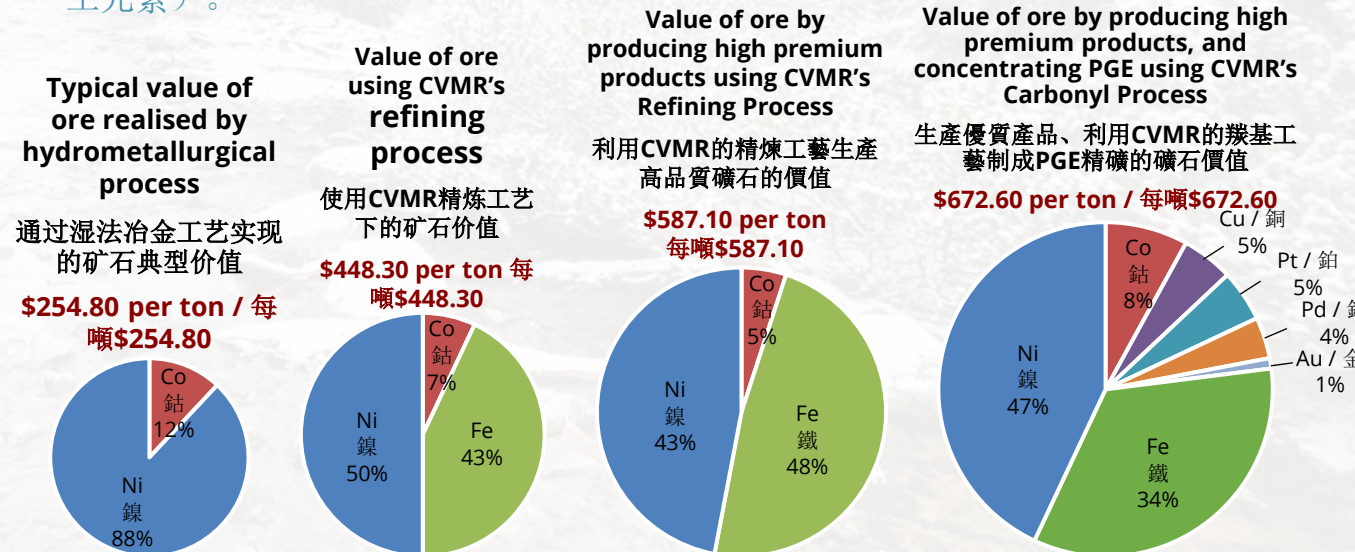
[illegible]

Typical value of ore realised by hydrometallurgical process

通过湿法冶金工艺实现的矿石典型价值

$254.80 per ton / 每噸$254.80

Co
鈷
12%

Ni
鎳
88%

Value of ore using CVMR's refining process

使用CVMR精炼工艺下的矿石价值

$448.30 per ton 每噸$448.30

Co
鈷
7%

Ni
鎳
50%

Fe
43%

Value of ore by producing high premium products using CVMR's Refining Process

利用CVMR的精煉工藝生產高品質礦石的價值

$587.10 per ton 每噸$587.10

Co
鈷
5%

Ni
鎳
43%

Fe
鐵
48%

Value of ore by producing high premium products, and concentrating PGE using CVMR's Carbonyl Process

生產優質產品、利用CVMR的羰基工藝制成PGE精礦的礦石價值

$672.60 per ton / 每噸$672.60

Co
鈷
8%

Cu / 銅
5%

Pt / 鉑
5%

Pd / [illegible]
4%

Au / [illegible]
1%

Ni
鎳
47%

Fe
鐵
34%